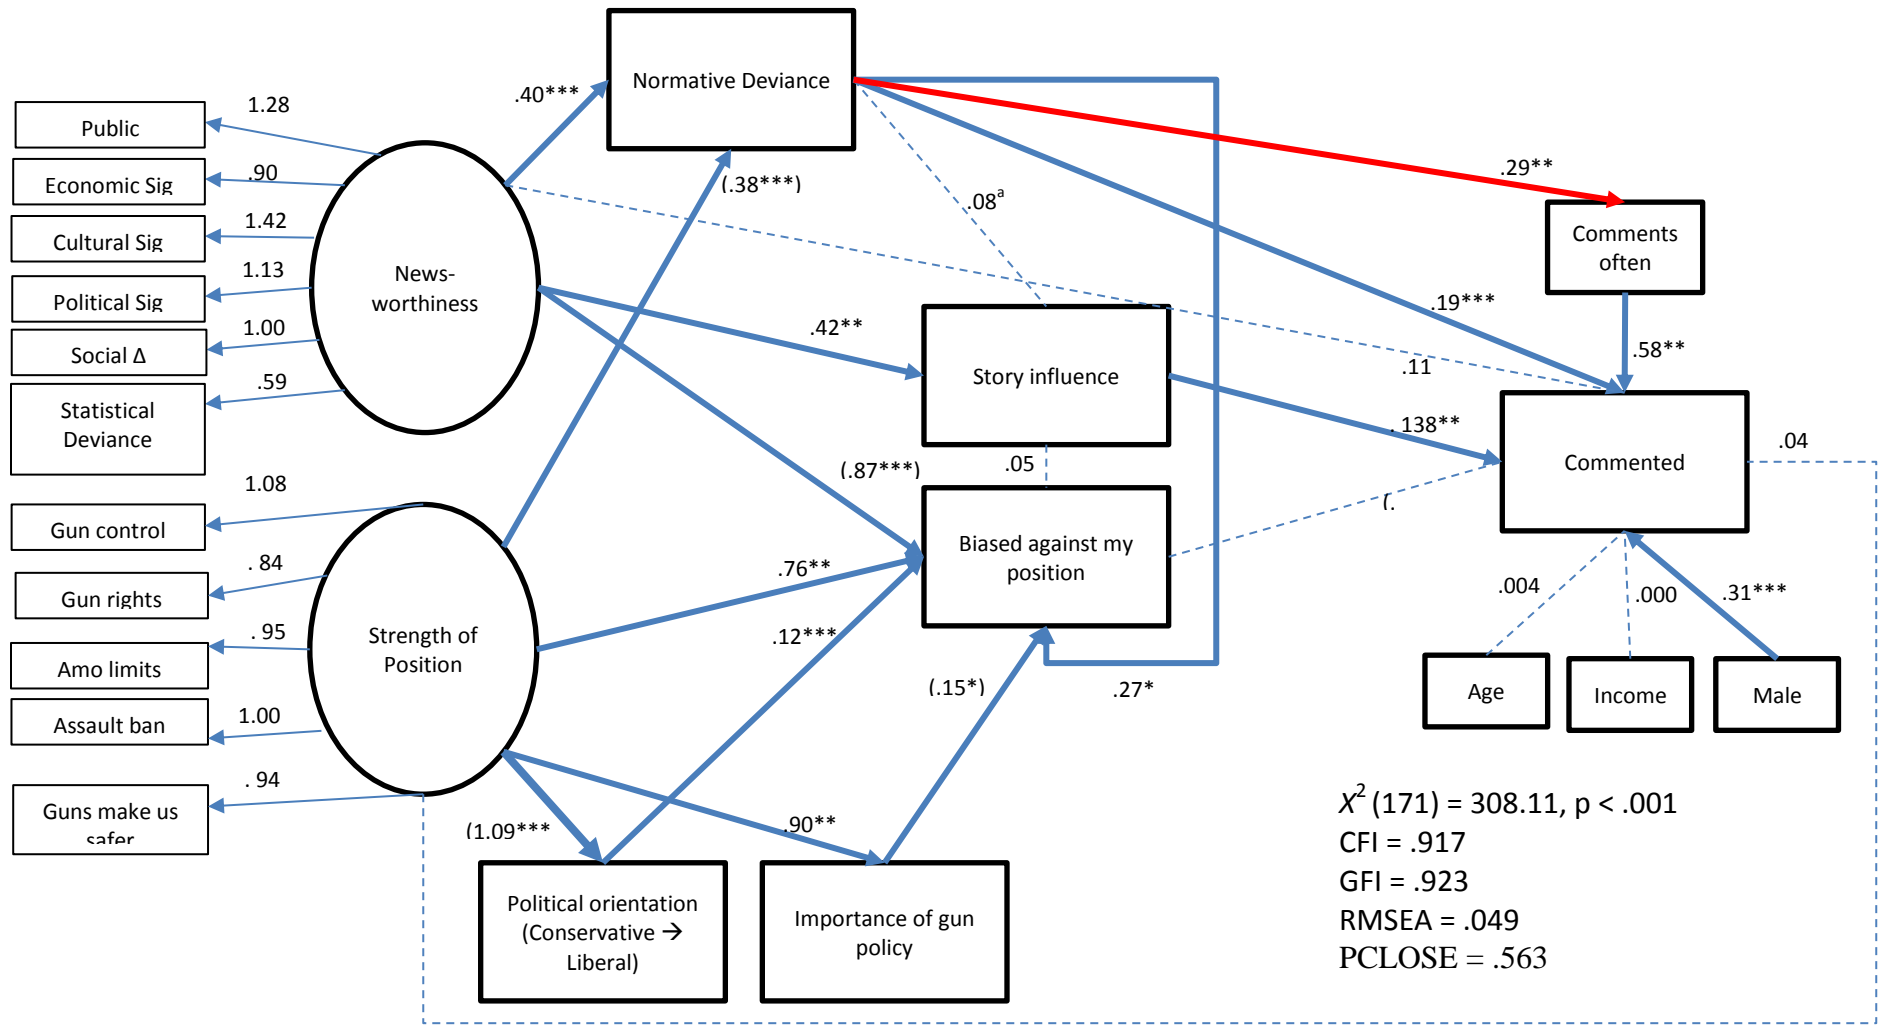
Public
1.28
Economic Sig
.90
Cultural Sig
1.42
Political Sig
1.13
Social Δ
1.00
Statistical Deviance
.59
News-worthiness
.40***
Normative Deviance
(.38***)
.08$^a$
.29**
Comments often
.19***
.58**
.42**
Story influence
.11
.138**
Commented
.04
(.87***)
.05
Biased against my position
(.
Gun control
1.08
Gun rights
. 84
Amo limits
. 95
Assault ban
1.00
Guns make us safer
. 94
Strength of Position
.76**
.12***
(.15*)
.27*
.004
.000
.31***
Age
Income
Male
(1.09***
.90**
Political orientation (Conservative → Liberal)
Importance of gun policy
$X^2$ (171) = 308.11, p < .001
CFI = .917
GFI = .923
RMSEA = .049
PCLOSE = .563